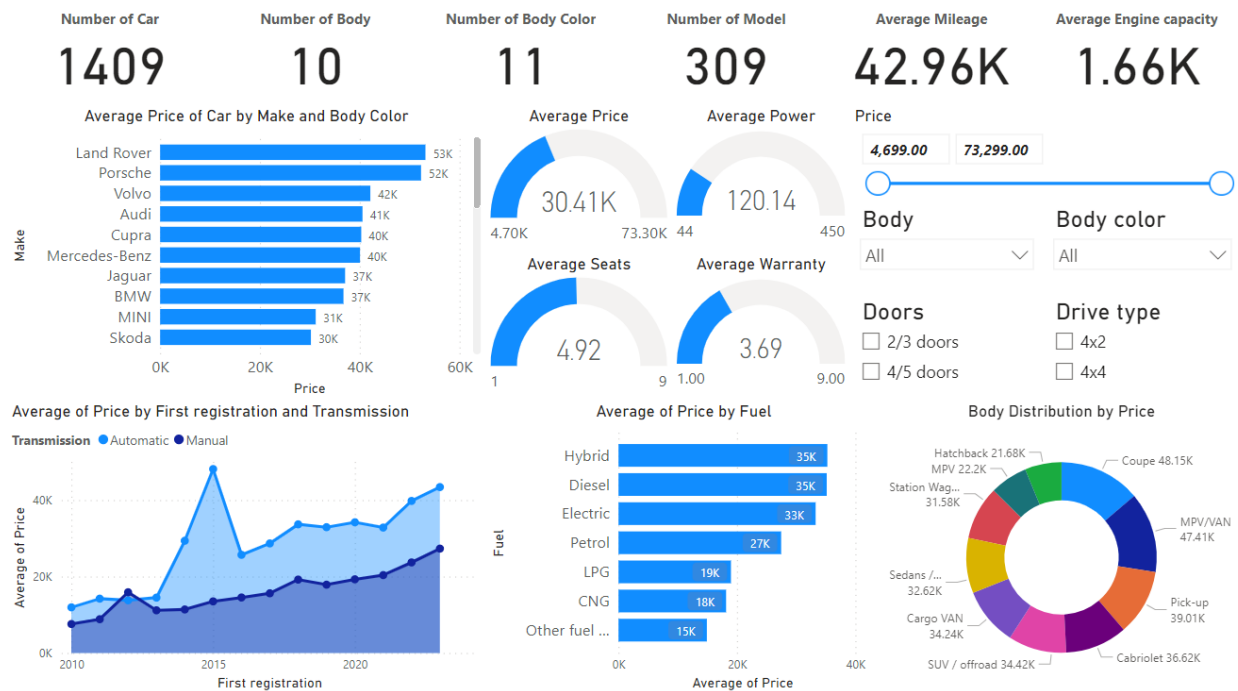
Number of Car
1409

Number of Body
10

Number of Body Color
11

Number of Model
309

Average Mileage
42.96K

Average Engine capacity
1.66K

Average Price of Car by Make and Body Color

| Make | Price |
|---|---|
| Land Rover | 53K |
| Porsche | 52K |
| Volvo | 42K |
| Audi | 41K |
| Cupra | 40K |
| Mercedes-Benz | 40K |
| Jaguar | 37K |
| BMW | 37K |
| MINI | 31K |
| Skoda | 30K |

0K 20K 40K 60K
Price
Make

Average Price
30.41K
4.70K 73.30K

Average Power
120.14
44 450

Average Seats
4.92
1 9

Average Warranty
3.69
1.00 9.00

Price
4,699.00
73,299.00

Body
All

Body color
All

Doors
2/3 doors
4/5 doors

Drive type
4x2
4x4

Average of Price by First registration and Transmission
Transmission Automatic Manual
40K
20K
0K
Average of Price
2010 2015 2020
First registration

Average of Price by Fuel

| Fuel | Average of Price |
|---|---|
| Hybrid | 35K |
| Diesel | 35K |
| Electric | 33K |
| Petrol | 27K |
| LPG | 19K |
| CNG | 18K |
| Other fuel ... | 15K |

0K 20K 40K
Average of Price
Fuel

Body Distribution by Price
Hatchback 21.68K
MPV 22.2K
Station Wag... 31.58K
Coupe 48.15K
MPV/VAN 47.41K
Pick-up 39.01K
Cabriolet 36.62K
SUV / offroad 34.42K
Cargo VAN 34.24K
Sedans /... 32.62K